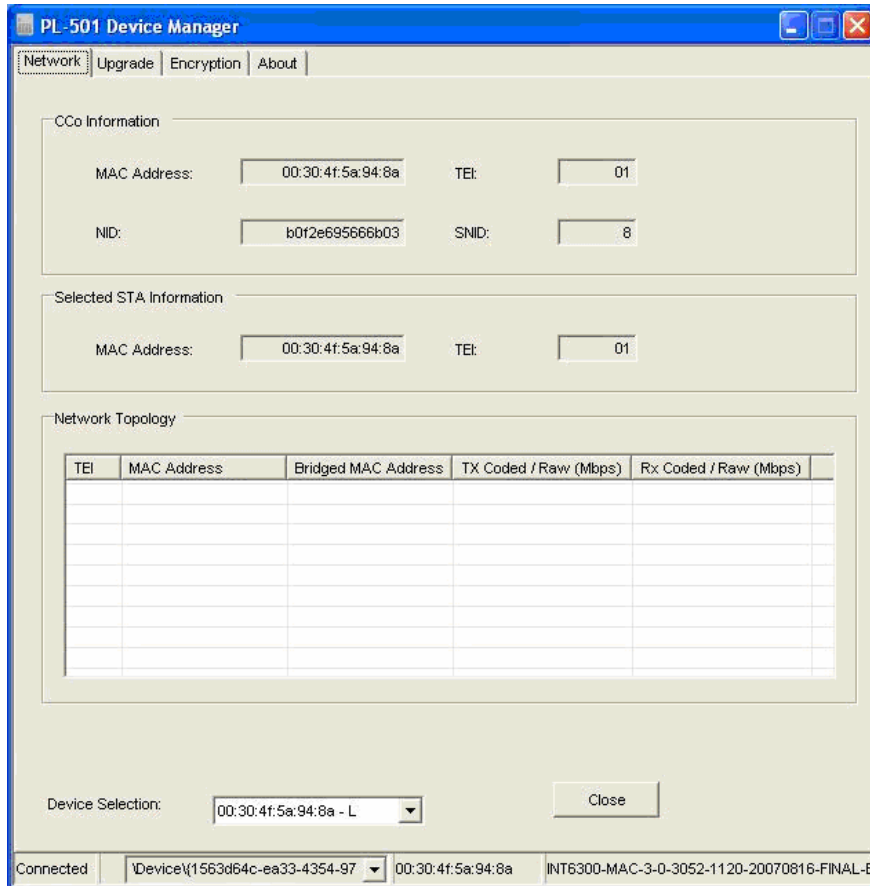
PL-501 Device Manager

Network | Upgrade | Encryption | About

CCo Information

MAC Address: 00:30:4f:5a:94:8a TEI: 01

NID: b0f2e695666b03 SNID: 8

Selected STA Information

MAC Address: 00:30:4f:5a:94:8a TEI: 01

Network Topology

| TEI | MAC Address | Bridged MAC Address | TX Coded / Raw (Mbps) | Rx Coded / Raw (Mbps) |
|---|---|---|---|---|

Device Selection: 00:30:4f:5a:94:8a - L

Close

Connected | \Device\{1563d64c-ea33-4354-97 | 00:30:4f:5a:94:8a | INT6300-MAC-3-0-3052-1120-20070816-FINAL-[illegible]